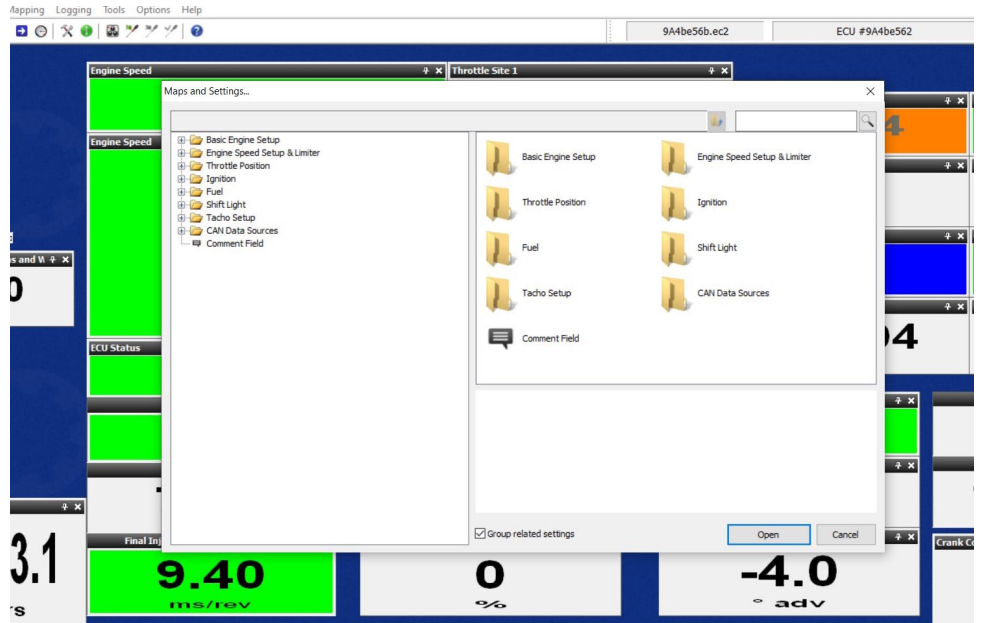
Mapping Logging Tools Options Help

9A4be56b.ec2
ECU #9A4be562

Engine Speed
Throttle Site 1
Engine Speed
ECU Status
s and W
0
3.1
rs
Final Inj
4
04
Crank C

Maps and Settings...

Basic Engine Setup
Engine Speed Setup & Limiter
Throttle Position
Ignition
Fuel
Shift Light
Tacho Setup
CAN Data Sources
Comment Field

Basic Engine Setup
Engine Speed Setup & Limiter
Throttle Position
Ignition
Fuel
Shift Light
Tacho Setup
CAN Data Sources
Comment Field

Group related settings
Open
Cancel

9.40
ms/rev
0
%
-4.0
° adv